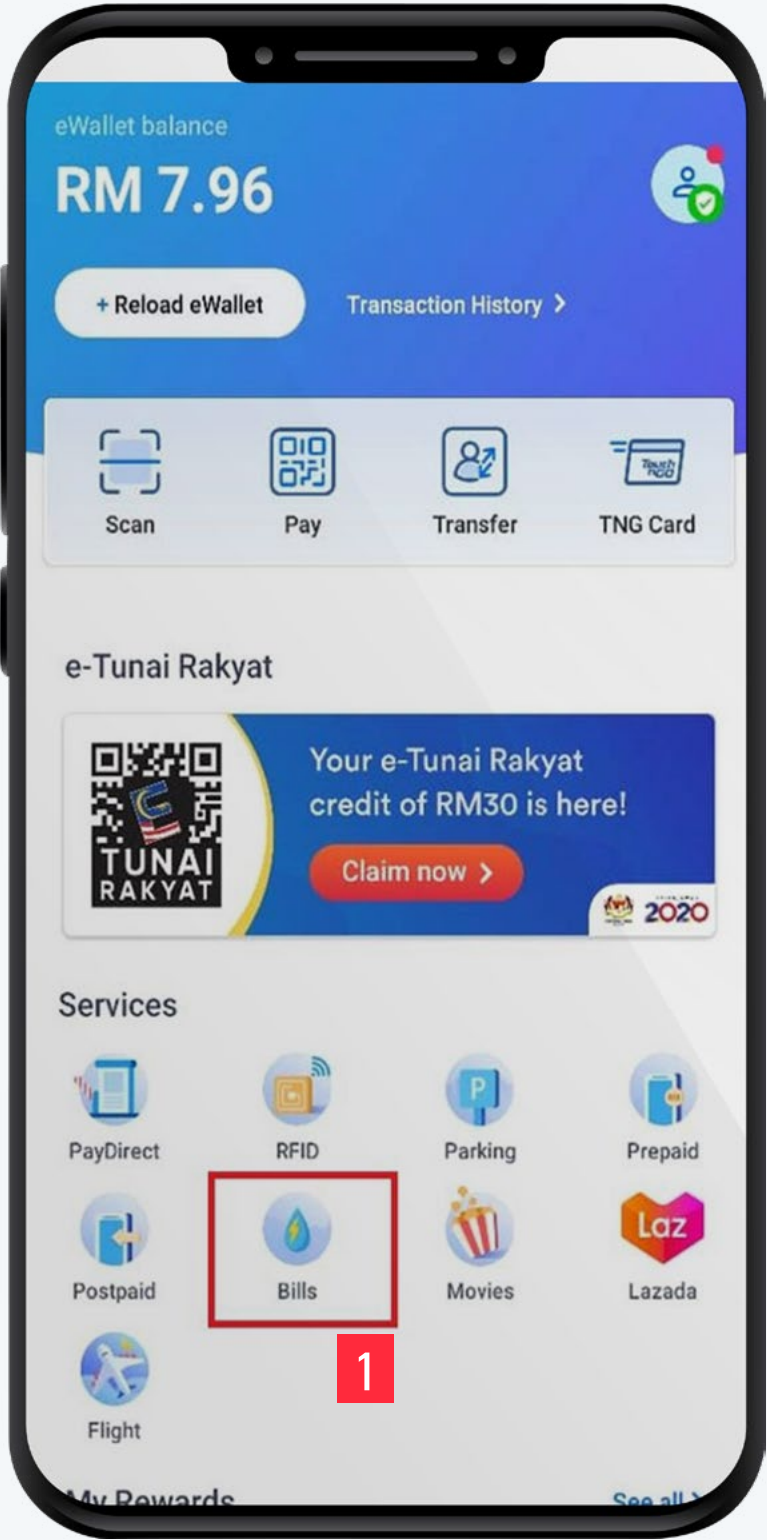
eWallet balance

RM 7.96

+ Reload eWallet

Transaction History >

Scan

Pay

Transfer

TNG Card

e-Tunai Rakyat

TUNAI RAKYAT

Your e-Tunai Rakyat credit of RM30 is here!

Claim now >

2020

Services

PayDirect

RFID

Parking

Prepaid

Postpaid

Bills

Movies

Laz

Lazada

1

Flight

My Rewards

See all >